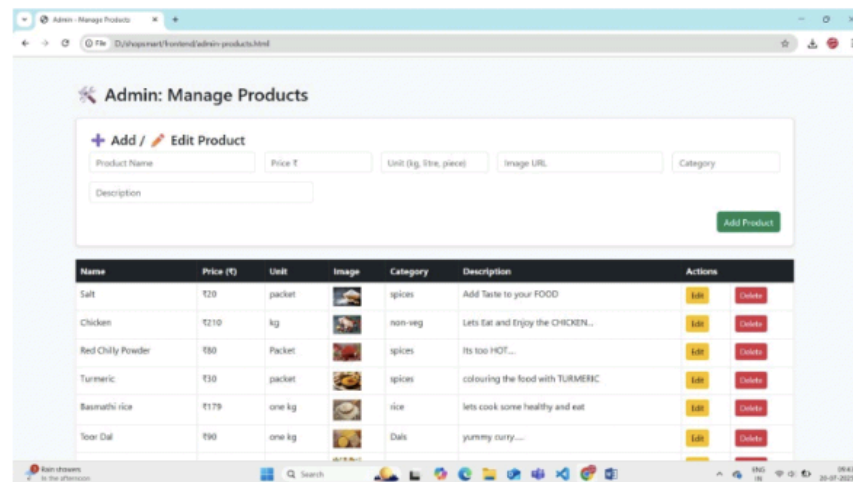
Admin - Manage Products ×  +

File  D:/shopsmart/frontend/admin-products.html

Admin: Manage Products

Add / Edit Product

Product Name
Price ₹
Unit (kg, litre, piece)
Image URL
Category
Description

Add Product

| Name | Price (₹) | Unit | Image | Category | Description | Actions |
|---|---|---|---|---|---|---|
| Salt | ₹20 | packet | | spices | Add Taste to your FOOD | Edit Delete |
| Chicken | ₹210 | kg | | non-veg | Lets Eat and Enjoy the CHICKEN... | Edit Delete |
| Red Chilly Powder | ₹80 | Packet | | spices | Its too HOT... | Edit Delete |
| Turmeric | ₹30 | packet | | spices | colouring the food with TURMERIC | Edit Delete |
| Basmathi rice | ₹179 | one kg | | rice | lets cook some healthy and eat | Edit Delete |
| Toor Dal | ₹90 | one kg | | Dals | yummy curry.... | Edit Delete |

Rain showers
In the afternoon
Search
ENG IN
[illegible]
20-07-2025